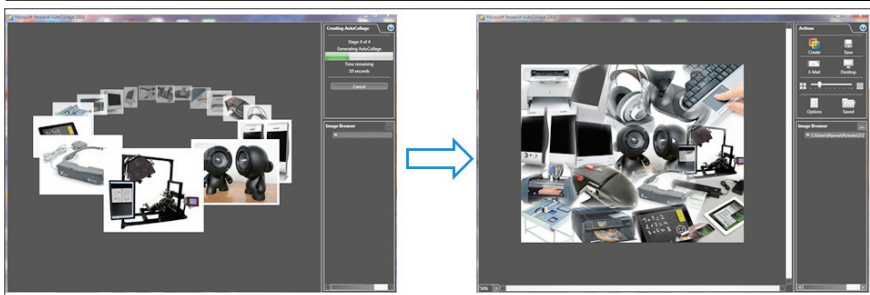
Microsoft Research AutoCollage 2008

Creating AutoCollage

Stage 4 of 4

Generating AutoCollage

Time remaining

10 seconds

Cancel

Image Browser

Microsoft Research AutoCollage 2008

Actions

Create

Save

E-Mail

Desktop

Options

Saved

Image Browser

C:\Users\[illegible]

50%